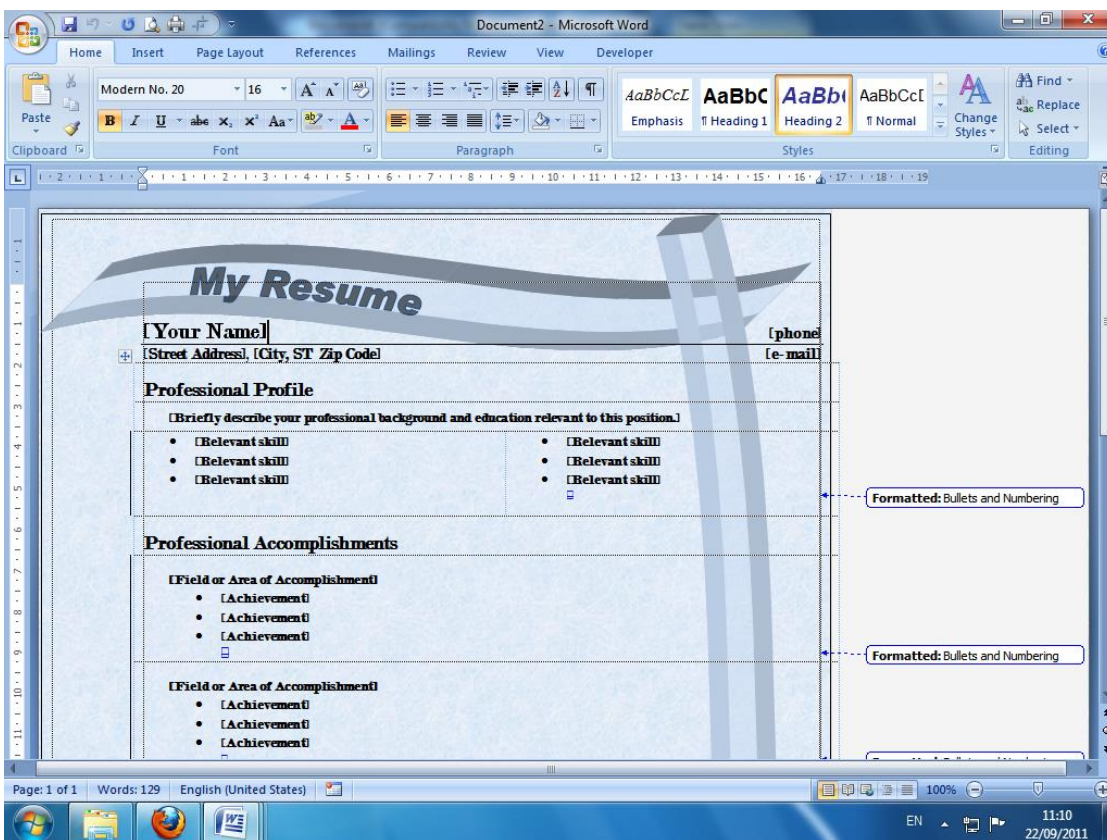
Document2 - Microsoft Word

Home Insert Page Layout References Mailings Review View Developer

Paste
Clipboard

Modern No. 20
16
Font

Paragraph

AaBbCcL AaBbC AaBb( AaBbCcI
Emphasis ¶ Heading 1 Heading 2 ¶ Normal
Change Styles
Styles

Find
Replace
Select
Editing

My Resume

[Your Name] [phone]
[Street Address], [City, ST Zip Code] [e-mail]

Professional Profile

[Briefly describe your professional background and education relevant to this position.]

- [Relevant skill]
- [Relevant skill]
- [Relevant skill]

- [Relevant skill]
- [Relevant skill]
- [Relevant skill]

Formatted: Bullets and Numbering

Professional Accomplishments

[Field or Area of Accomplishment]
- [Achievement]
- [Achievement]
- [Achievement]

Formatted: Bullets and Numbering

[Field or Area of Accomplishment]
- [Achievement]
- [Achievement]
- [Achievement]

Page: 1 of 1 Words: 129 English (United States)
100%

EN 11:10 22/09/2011